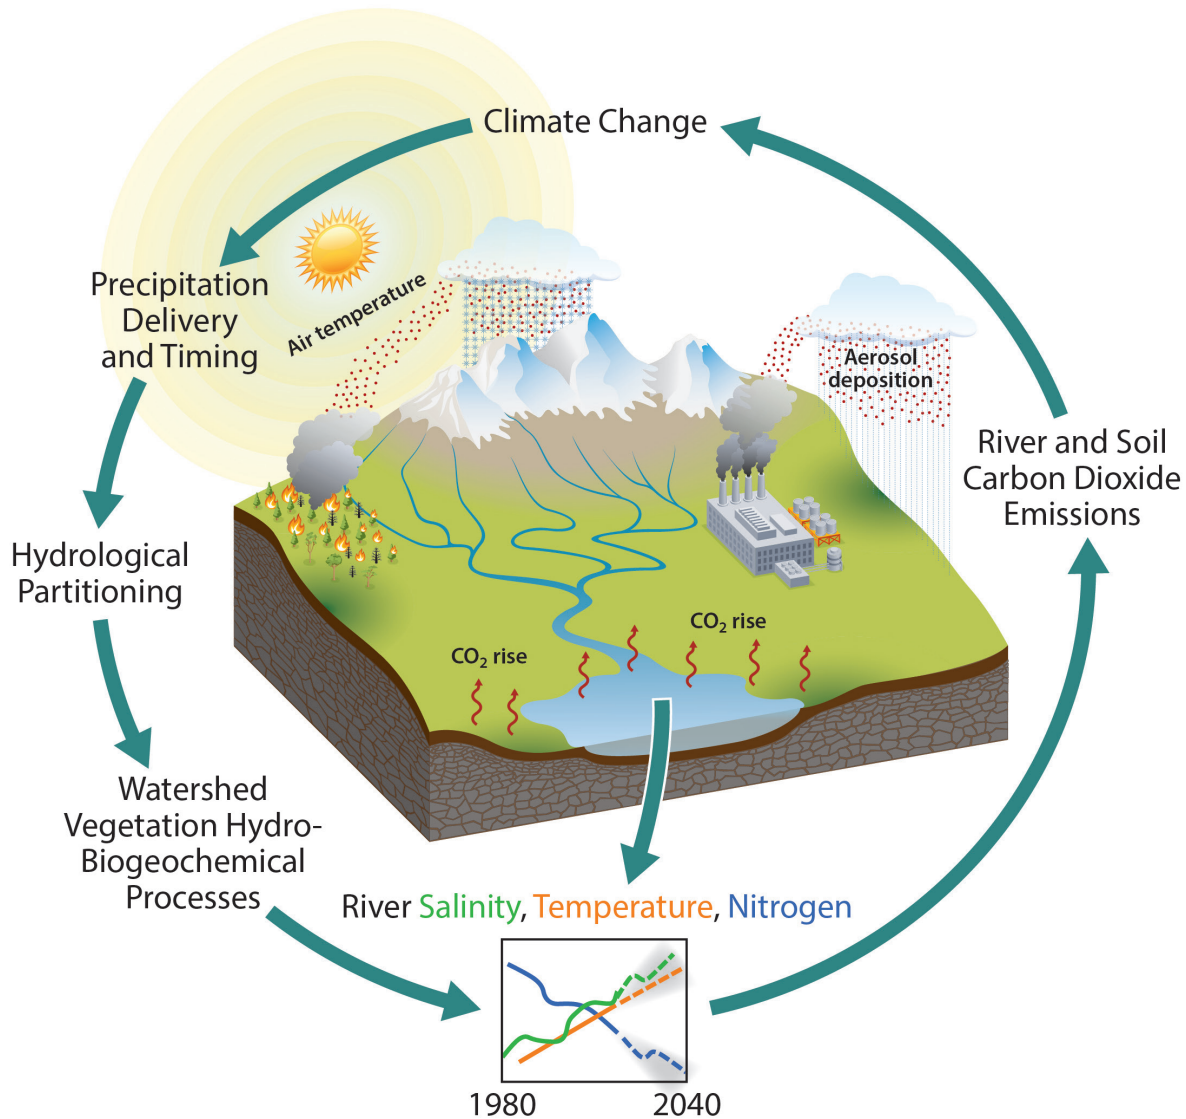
Climate Change

Precipitation Delivery and Timing

Air temperature

Aerosol deposition

River and Soil Carbon Dioxide Emissions

Hydrological Partitioning

$CO_2$ rise

$CO_2$ rise

Watershed Vegetation Hydro-Biogeochemical Processes

River Salinity, Temperature, Nitrogen

1980

2040